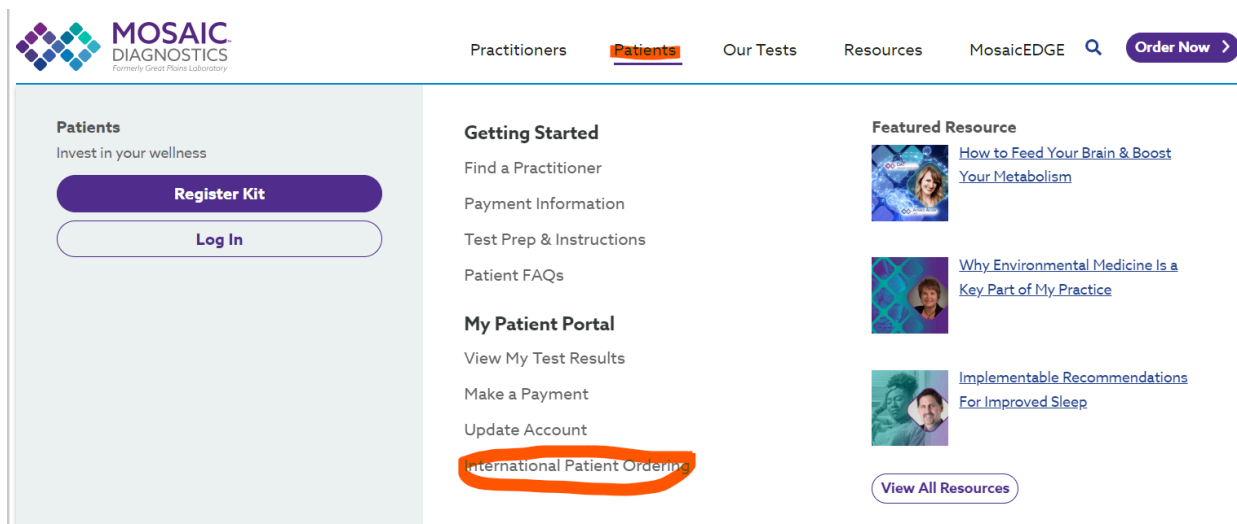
MOSAIC DIAGNOSTICS
Formerly Great Plains Laboratory

Practitioners Patients Our Tests Resources MosaicEDGE Order Now

Patients
Invest in your wellness

Register Kit

Log In

Getting Started

Find a Practitioner

Payment Information

Test Prep & Instructions

Patient FAQs

My Patient Portal

View My Test Results

Make a Payment

Update Account

International Patient Ordering

Featured Resource

How to Feed Your Brain & Boost Your Metabolism

Why Environmental Medicine Is a Key Part of My Practice

Implementable Recommendations For Improved Sleep

View All Resources